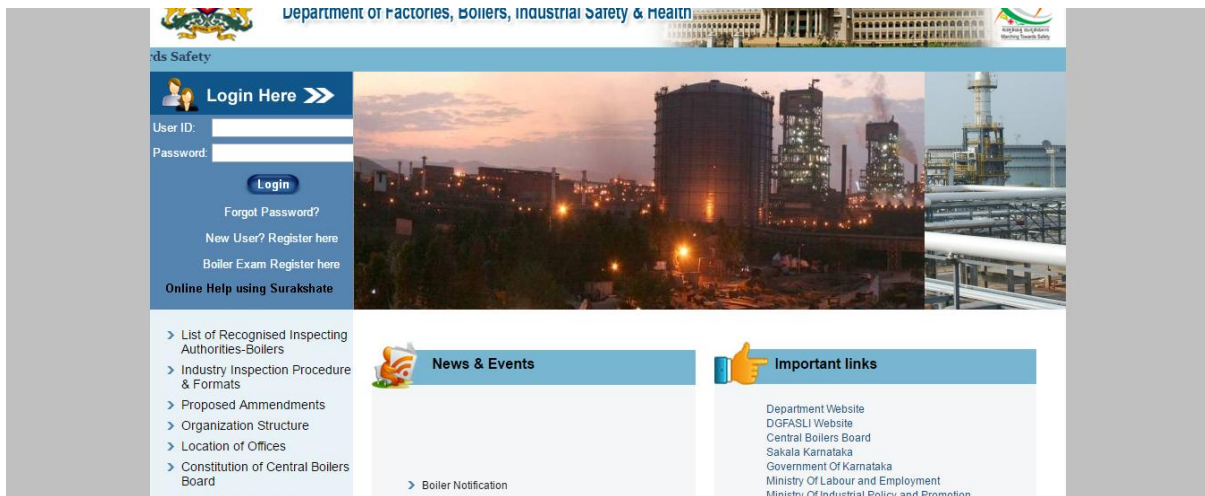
Department of Factories, Boilers, Industrial Safety & Health

Marching Towards Safety

rds Safety

Login Here

User ID:

Password:

Login

Forgot Password?

New User? Register here

Boiler Exam Register here

Online Help using Surakshate

List of Recognised Inspecting Authorities-Boilers

Industry Inspection Procedure & Formats

Proposed Ammendments

Organization Structure

Location of Offices

Constitution of Central Boilers Board

News & Events

Boiler Notification

Important links

Department Website
DGFASLI Website
Central Boilers Board
Sakala Karnataka
Government Of Karnataka
Ministry Of Labour and Employment
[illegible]